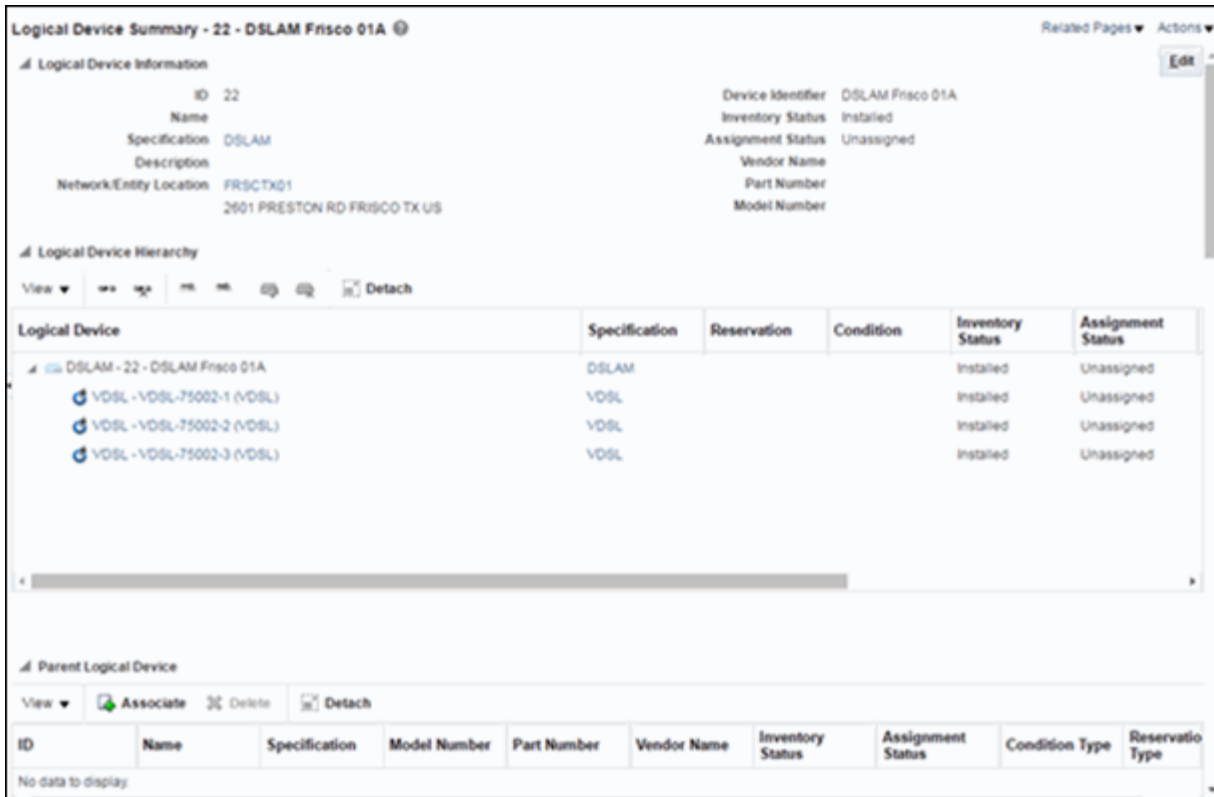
Logical Device Summary - 22 - DSLAM Frisco 01A

Related Pages ▾ Actions ▾

Logical Device Information

Edit

ID 22
Name
Specification DSLAM
Description
Network/Entity Location FRSCTX01
2601 PRESTON RD FRISCO TX US

Device Identifier DSLAM Frisco 01A
Inventory Status Installed
Assignment Status Unassigned
Vendor Name
Part Number
Model Number

Logical Device Hierarchy

View ▾ Detach

| Logical Device | Specification | Reservation | Condition | Inventory Status | Assignment Status |
|---|---|---|---|---|---|
| DSLAM - 22 - DSLAM Frisco 01A | DSLAM | | | Installed | Unassigned |
| VDSL - VDSL-75002-1 (VDSL) | VDSL | | | Installed | Unassigned |
| VDSL - VDSL-75002-2 (VDSL) | VDSL | | | Installed | Unassigned |
| VDSL - VDSL-75002-3 (VDSL) | VDSL | | | Installed | Unassigned |

Parent Logical Device

View ▾ Associate Delete Detach

| ID | Name | Specification | Model Number | Part Number | Vendor Name | Inventory Status | Assignment Status | Condition Type | Reservatio Type |
|---|---|---|---|---|---|---|---|---|---|
| No data to display. | | | | | | | | | |